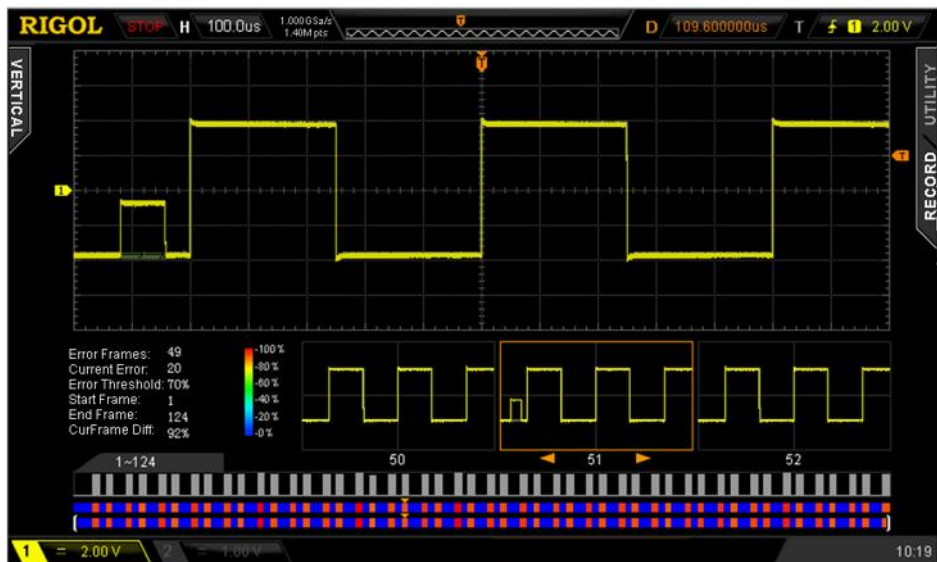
RIGOL STOP H 100.0us 1.000GSa/s 1.40Mpts D 109.600000us T 1 2.00V

VERTICAL

UTILITY

RECORD

Error Frames: 49
Current Error: 20
Error Threshold: 70%
Start Frame: 1
End Frame: 124
CurFrame Diff: 92%

100%
80%
60%
40%
20%
0%

1~124

50

51

52

1 = 2.00V 2 = 1.00V

10:19